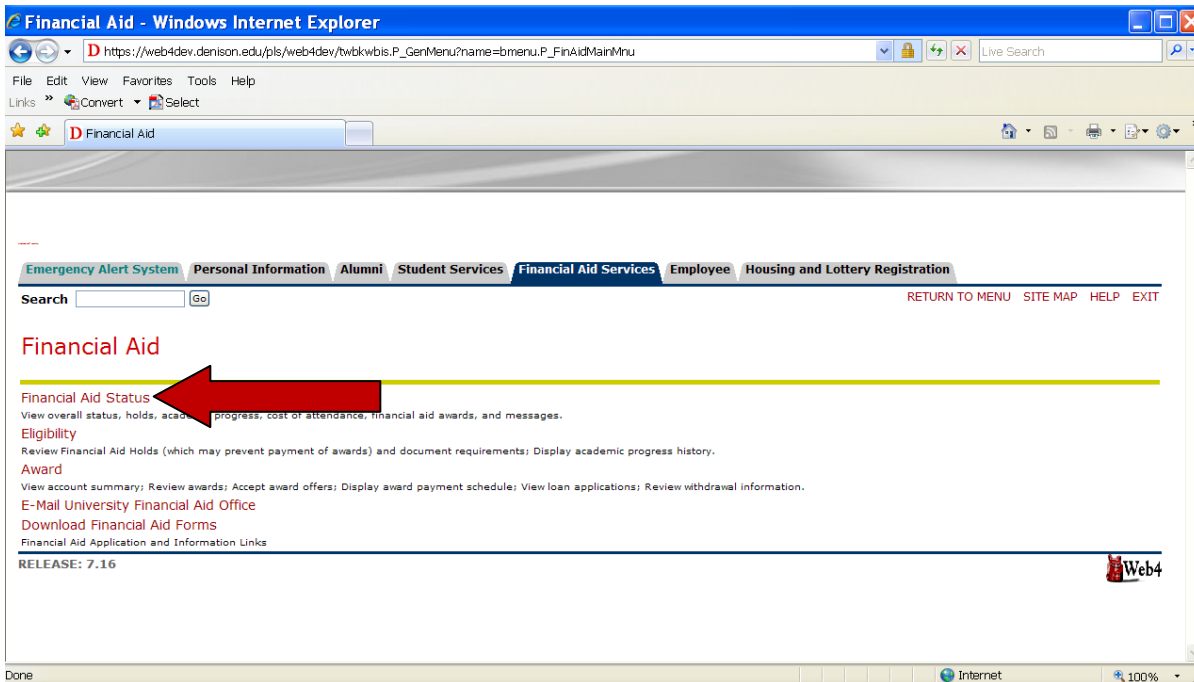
Financial Aid - Windows Internet Explorer

https://web4dev.denison.edu/pls/web4dev/twbkwbis.P_GenMenu?name=bmenu.P_FinAidMainMnu

Live Search

File Edit View Favorites Tools Help

Links » Convert Select

Financial Aid

Emergency Alert System Personal Information Alumni Student Services Financial Aid Services Employee Housing and Lottery Registration

Search Go

RETURN TO MENU SITE MAP HELP EXIT

Financial Aid

Financial Aid Status
View overall status, holds, aca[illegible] progress, cost of attendance, financial aid awards, and messages.

Eligibility
Review Financial Aid Holds (which may prevent payment of awards) and document requirements; Display academic progress history.

Award
View account summary; Review awards; Accept award offers; Display award payment schedule; View loan applications; Review withdrawal information.

E-Mail University Financial Aid Office

Download Financial Aid Forms
Financial Aid Application and Information Links

RELEASE: 7.16

Web4

Done

Internet

100%